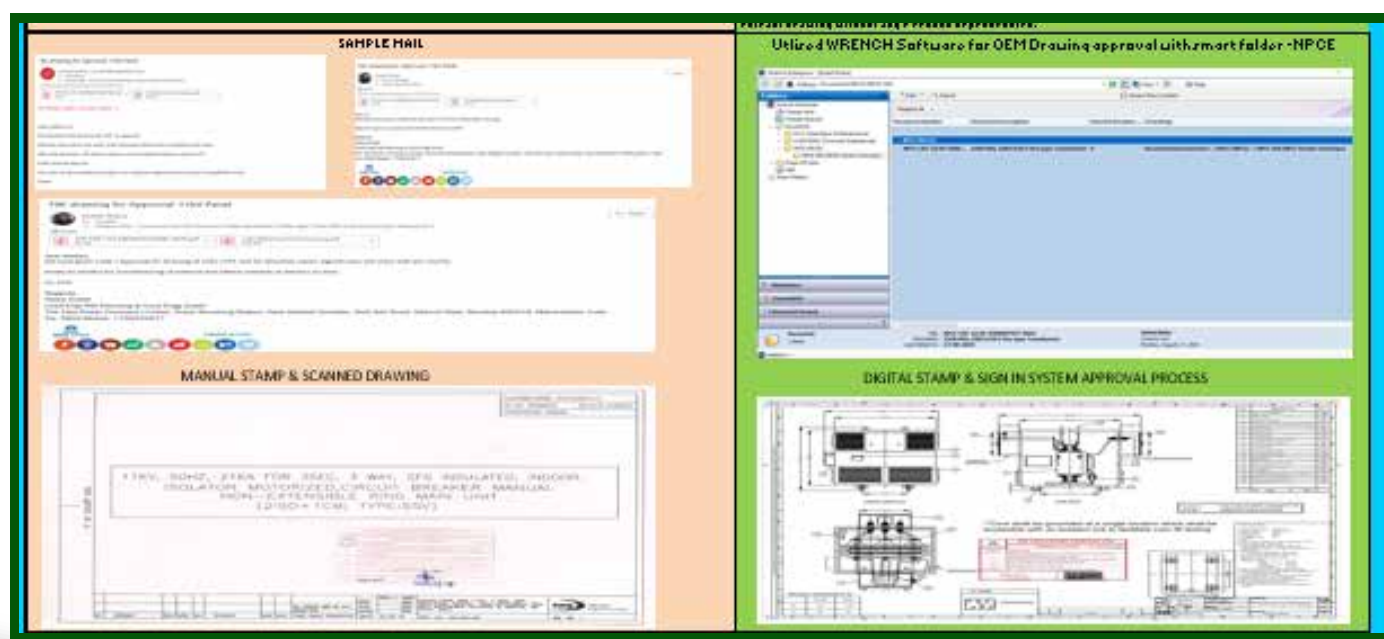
SAMPLE MAIL

MANUAL STAMP & SCANNED DRAWING

11KV, 50HZ, 21KA FOR 3SEC, 3 WAY, SF6 INSULATED, INDOOR ISOLATOR MOTORIZED CIRCUIT BREAKER MANUAL NON-EXTENSIBLE RING MAIN UNIT (2ISO+1CB, TYPE:SSV)

Utilized WRENCH Software for OEM Drawing approval with smart folder -NPCE

DIGITAL STAMP & SIGN IN SYSTEM APPROVAL PROCESS